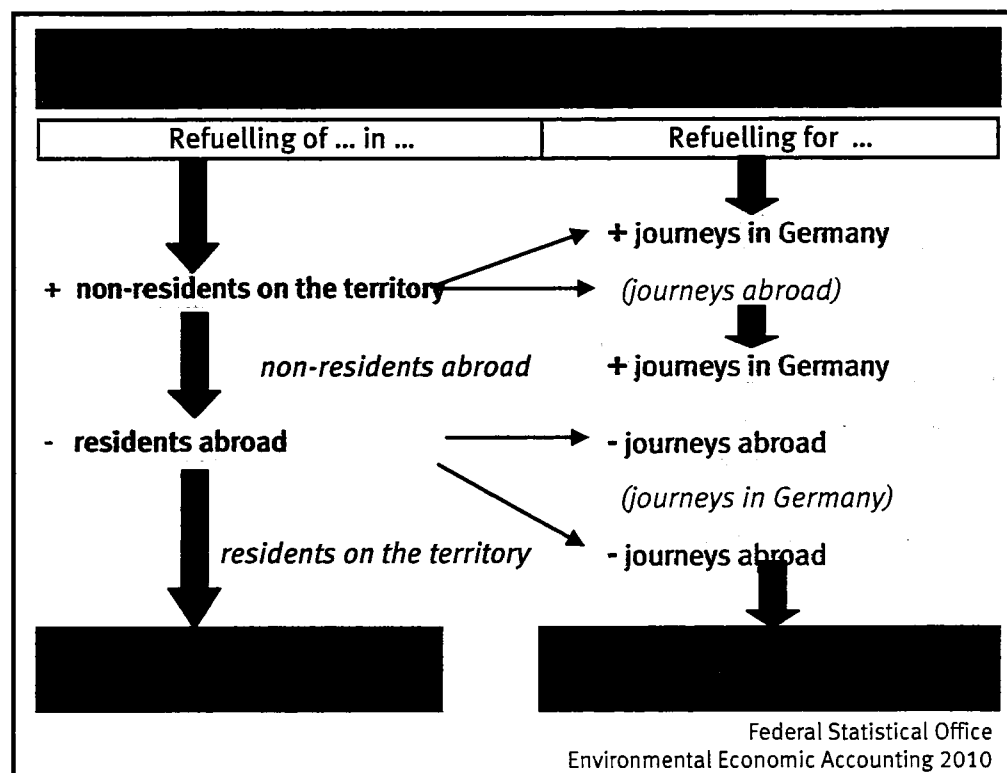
| Refuelling of ... in ... | Refuelling for ... |
|---|---|

+ non-residents on the territory

+ journeys in Germany

(journeys abroad)

non-residents abroad

+ journeys in Germany

- residents abroad

- journeys abroad

(journeys in Germany)

residents on the territory

- journeys abroad

Federal Statistical Office
Environmental Economic Accounting 2010